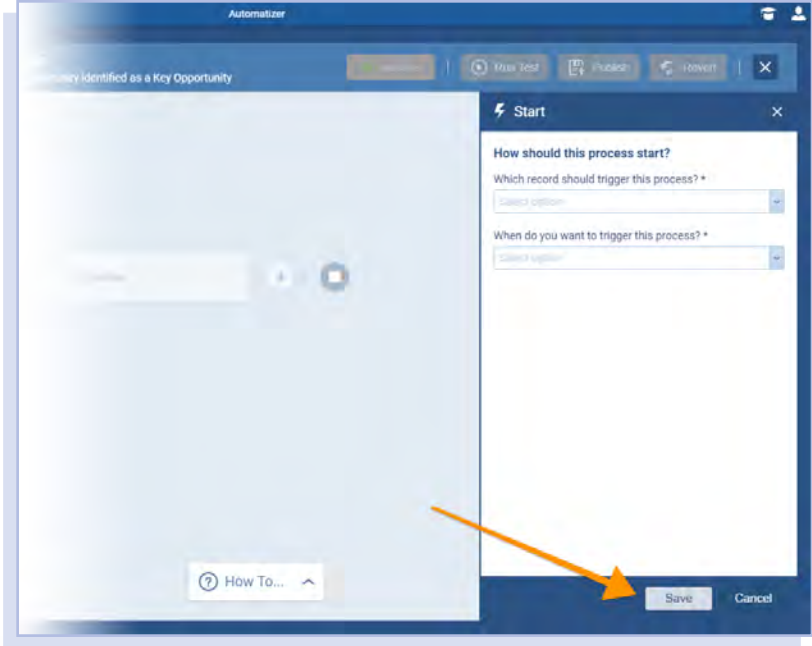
Automatizer

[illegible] identified as a Key Opportunity

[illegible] Run Test Publish Revert

Start

How should this process start?

Which record should trigger this process? *

Select option

When do you want to trigger this process? *

Select option

How To...

Save Cancel